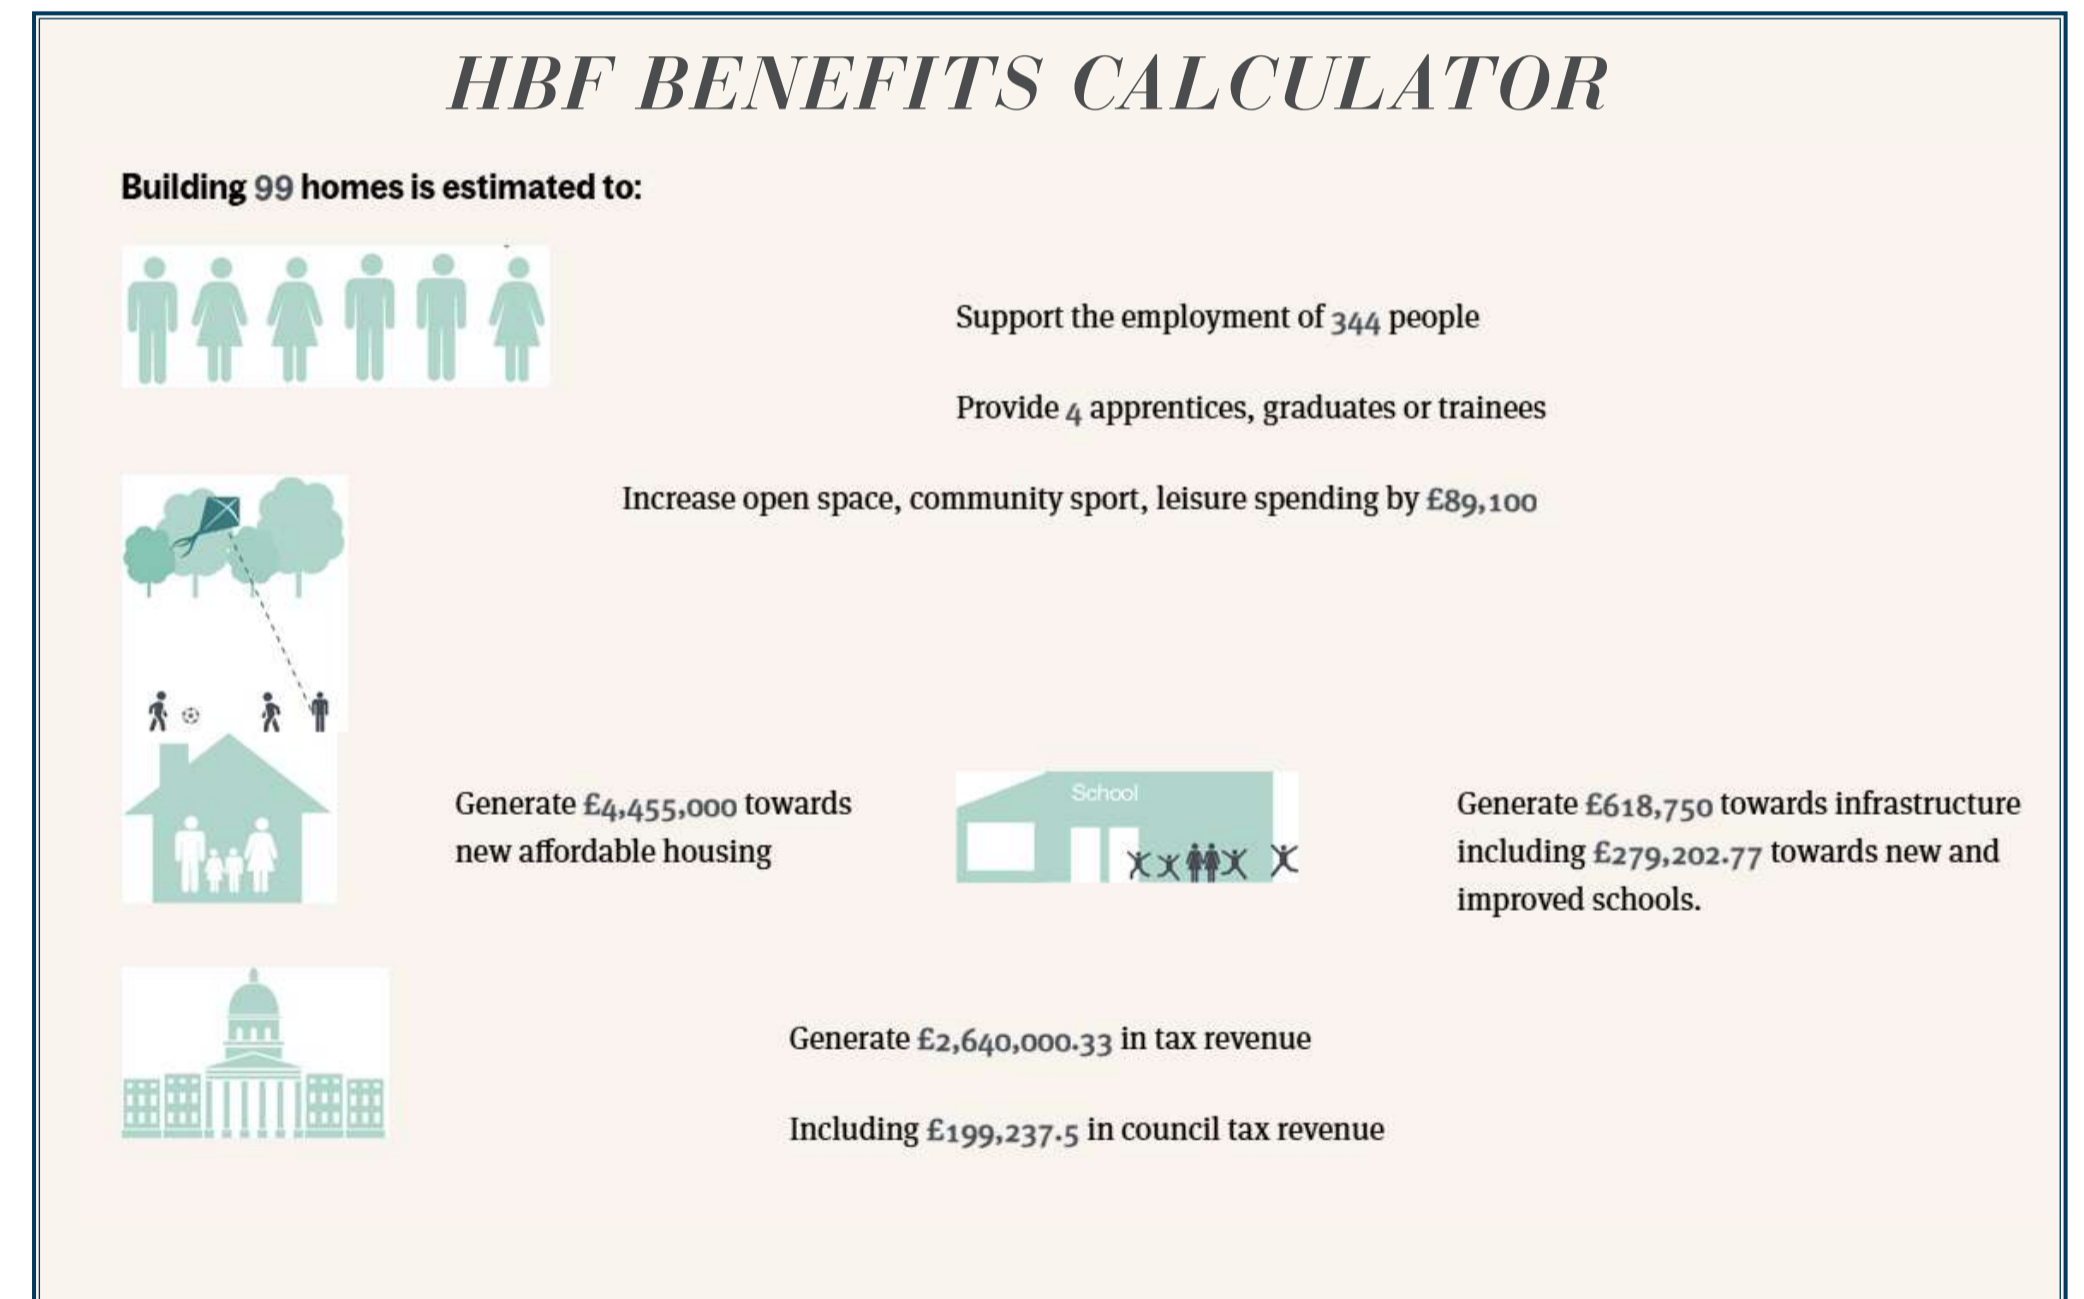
HBF BENEFITS CALCULATOR

Building 99 homes is estimated to:

Support the employment of 344 people

Provide 4 apprentices, graduates or trainees

Increase open space, community sport, leisure spending by £89,100

Generate £4,455,000 towards new affordable housing

School

Generate £618,750 towards infrastructure including £279,202.77 towards new and improved schools.

Generate £2,640,000.33 in tax revenue

Including £199,237.5 in council tax revenue